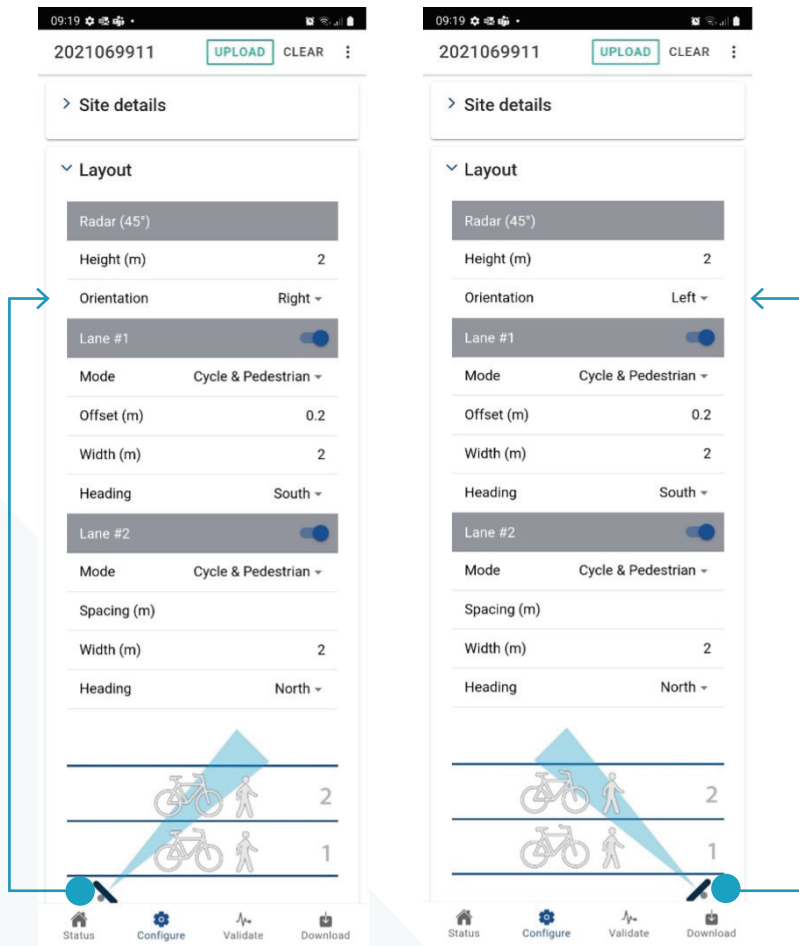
09:19

2021069911 UPLOAD CLEAR

Site details

Layout

Radar (45°)

Height (m) 2

Orientation Right

Lane #1

Mode Cycle & Pedestrian

Offset (m) 0.2

Width (m) 2

Heading South

Lane #2

Mode Cycle & Pedestrian

Spacing (m)

Width (m) 2

Heading North

2

1

Status Configure Validate Download

09:19

2021069911 UPLOAD CLEAR

Site details

Layout

Radar (45°)

Height (m) 2

Orientation Left

Lane #1

Mode Cycle & Pedestrian

Offset (m) 0.2

Width (m) 2

Heading South

Lane #2

Mode Cycle & Pedestrian

Spacing (m)

Width (m) 2

Heading North

2

1

Status Configure Validate Download